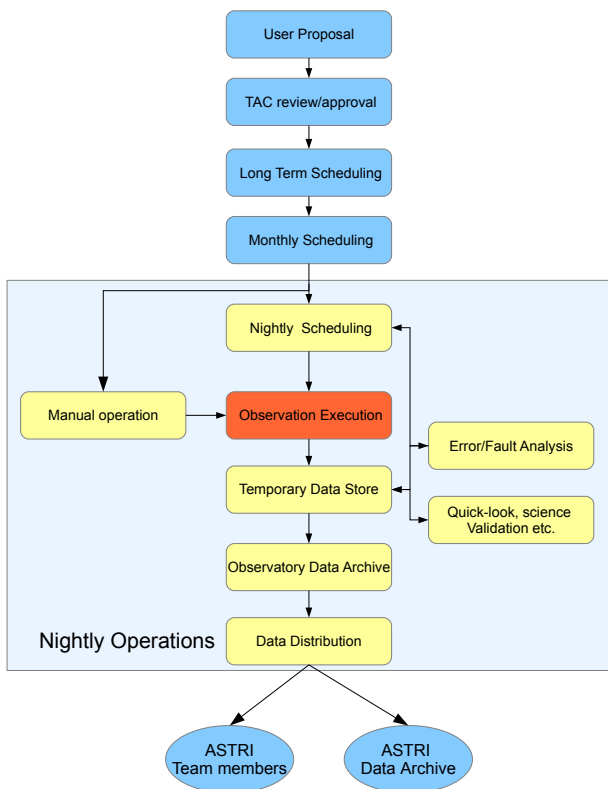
User Proposal

TAC review/approval

Long Term Scheduling

Monthly Scheduling

Nightly Scheduling

Manual operation

Observation Execution

Error/Fault Analysis

Temporary Data Store

Quick-look, science Validation etc.

Observatory Data Archive

Nightly Operations

Data Distribution

ASTRI Team members

ASTRI Data Archive